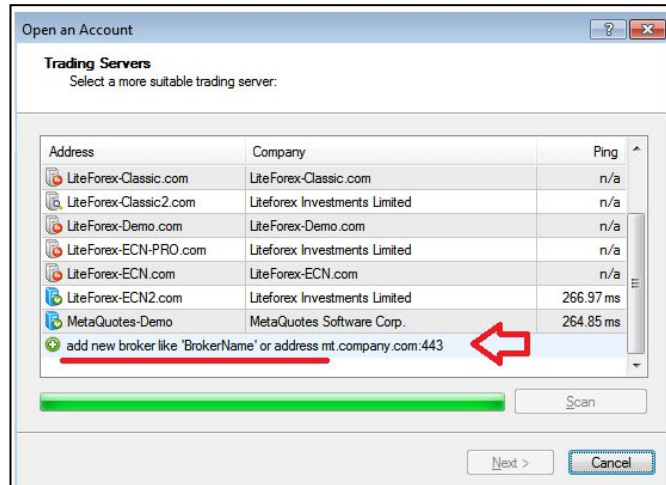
Open an Account

Trading Servers
Select a more suitable trading server:

| Address | Company | Ping |
|---|---|---|
| LiteForex-Classic.com | LiteForex-Classic.com | n/a |
| LiteForex-Classic2.com | Liteforex Investments Limited | n/a |
| LiteForex-Demo.com | LiteForex-Demo.com | n/a |
| LiteForex-ECN-PRO.com | Liteforex Investments Limited | n/a |
| LiteForex-ECN.com | LiteForex-ECN.com | n/a |
| LiteForex-ECN2.com | Liteforex Investments Limited | 266.97 ms |
| MetaQuotes-Demo | MetaQuotes Software Corp. | 264.85 ms |

add new broker like 'BrokerName' or address mt.company.com:443

Scan

Next >
Cancel